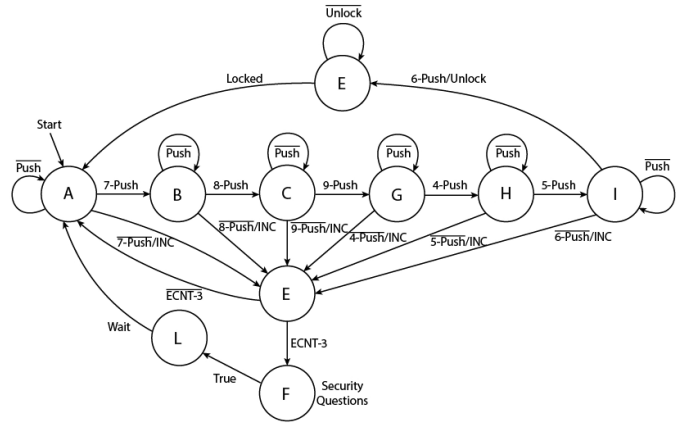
$\overline{\text{Unlock}}$

E

Locked

6-Push/Unlock

Start

$\overline{\text{Push}}$

A

7-Push

$\overline{\text{Push}}$

B

8-Push

$\overline{\text{Push}}$

C

9-Push

$\overline{\text{Push}}$

G

4-Push

$\overline{\text{Push}}$

H

5-Push

$\overline{\text{Push}}$

I

$\overline{\text{8-Push}}$/INC

$\overline{\text{9-Push}}$/INC

$\overline{\text{4-Push}}$/INC

$\overline{\text{5-Push}}$/INC

$\overline{\text{6-Push}}$/INC

$\overline{\text{7-Push}}$/INC

$\overline{\text{ECNT-3}}$

E

Wait

L

ECNT-3

True

F

Security Questions